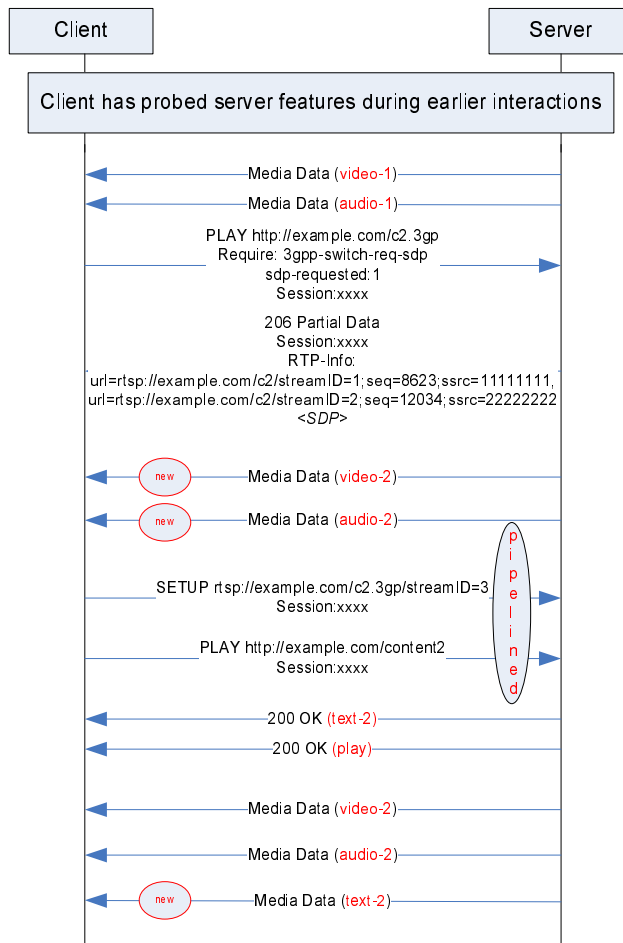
Client

Server

Client has probed server features during earlier interactions

Media Data (video-1)

Media Data (audio-1)

PLAY http://example.com/c2.3gp
Require: 3gpp-switch-req-sdp
sdp-requested:1
Session:xxxx

206 Partial Data
Session:xxxx
RTP-Info:
url=rtsp://example.com/c2/streamID=1;seq=8623;ssrc=11111111,
url=rtsp://example.com/c2/streamID=2;seq=12034;ssrc=22222222
<SDP>

new

Media Data (video-2)

new

Media Data (audio-2)

pipelined

SETUP rtsp://example.com/c2.3gp/streamID=3
Session:xxxx

PLAY http://example.com/content2
Session:xxxx

200 OK (text-2)

200 OK (play)

Media Data (video-2)

Media Data (audio-2)

new

Media Data (text-2)